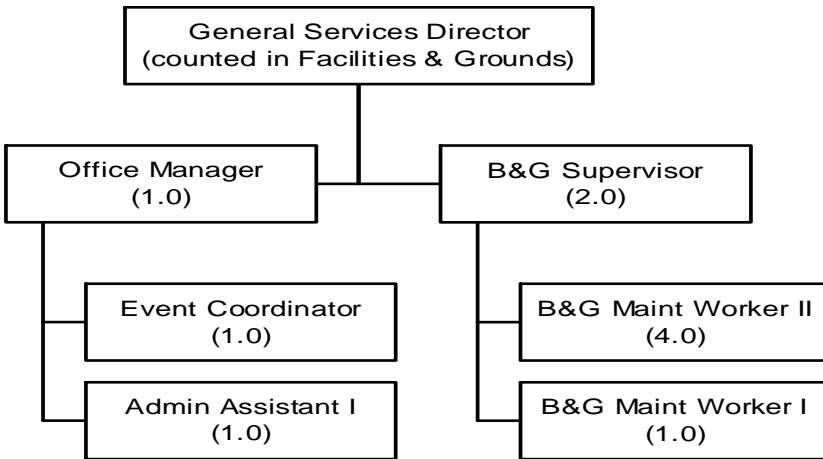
General Services Director
(counted in Facilities & Grounds)

Office Manager
(1.0)

Event Coordinator
(1.0)

Admin Assistant I
(1.0)

B&G Supervisor
(2.0)

B&G Maint Worker II
(4.0)

B&G Maint Worker I
(1.0)